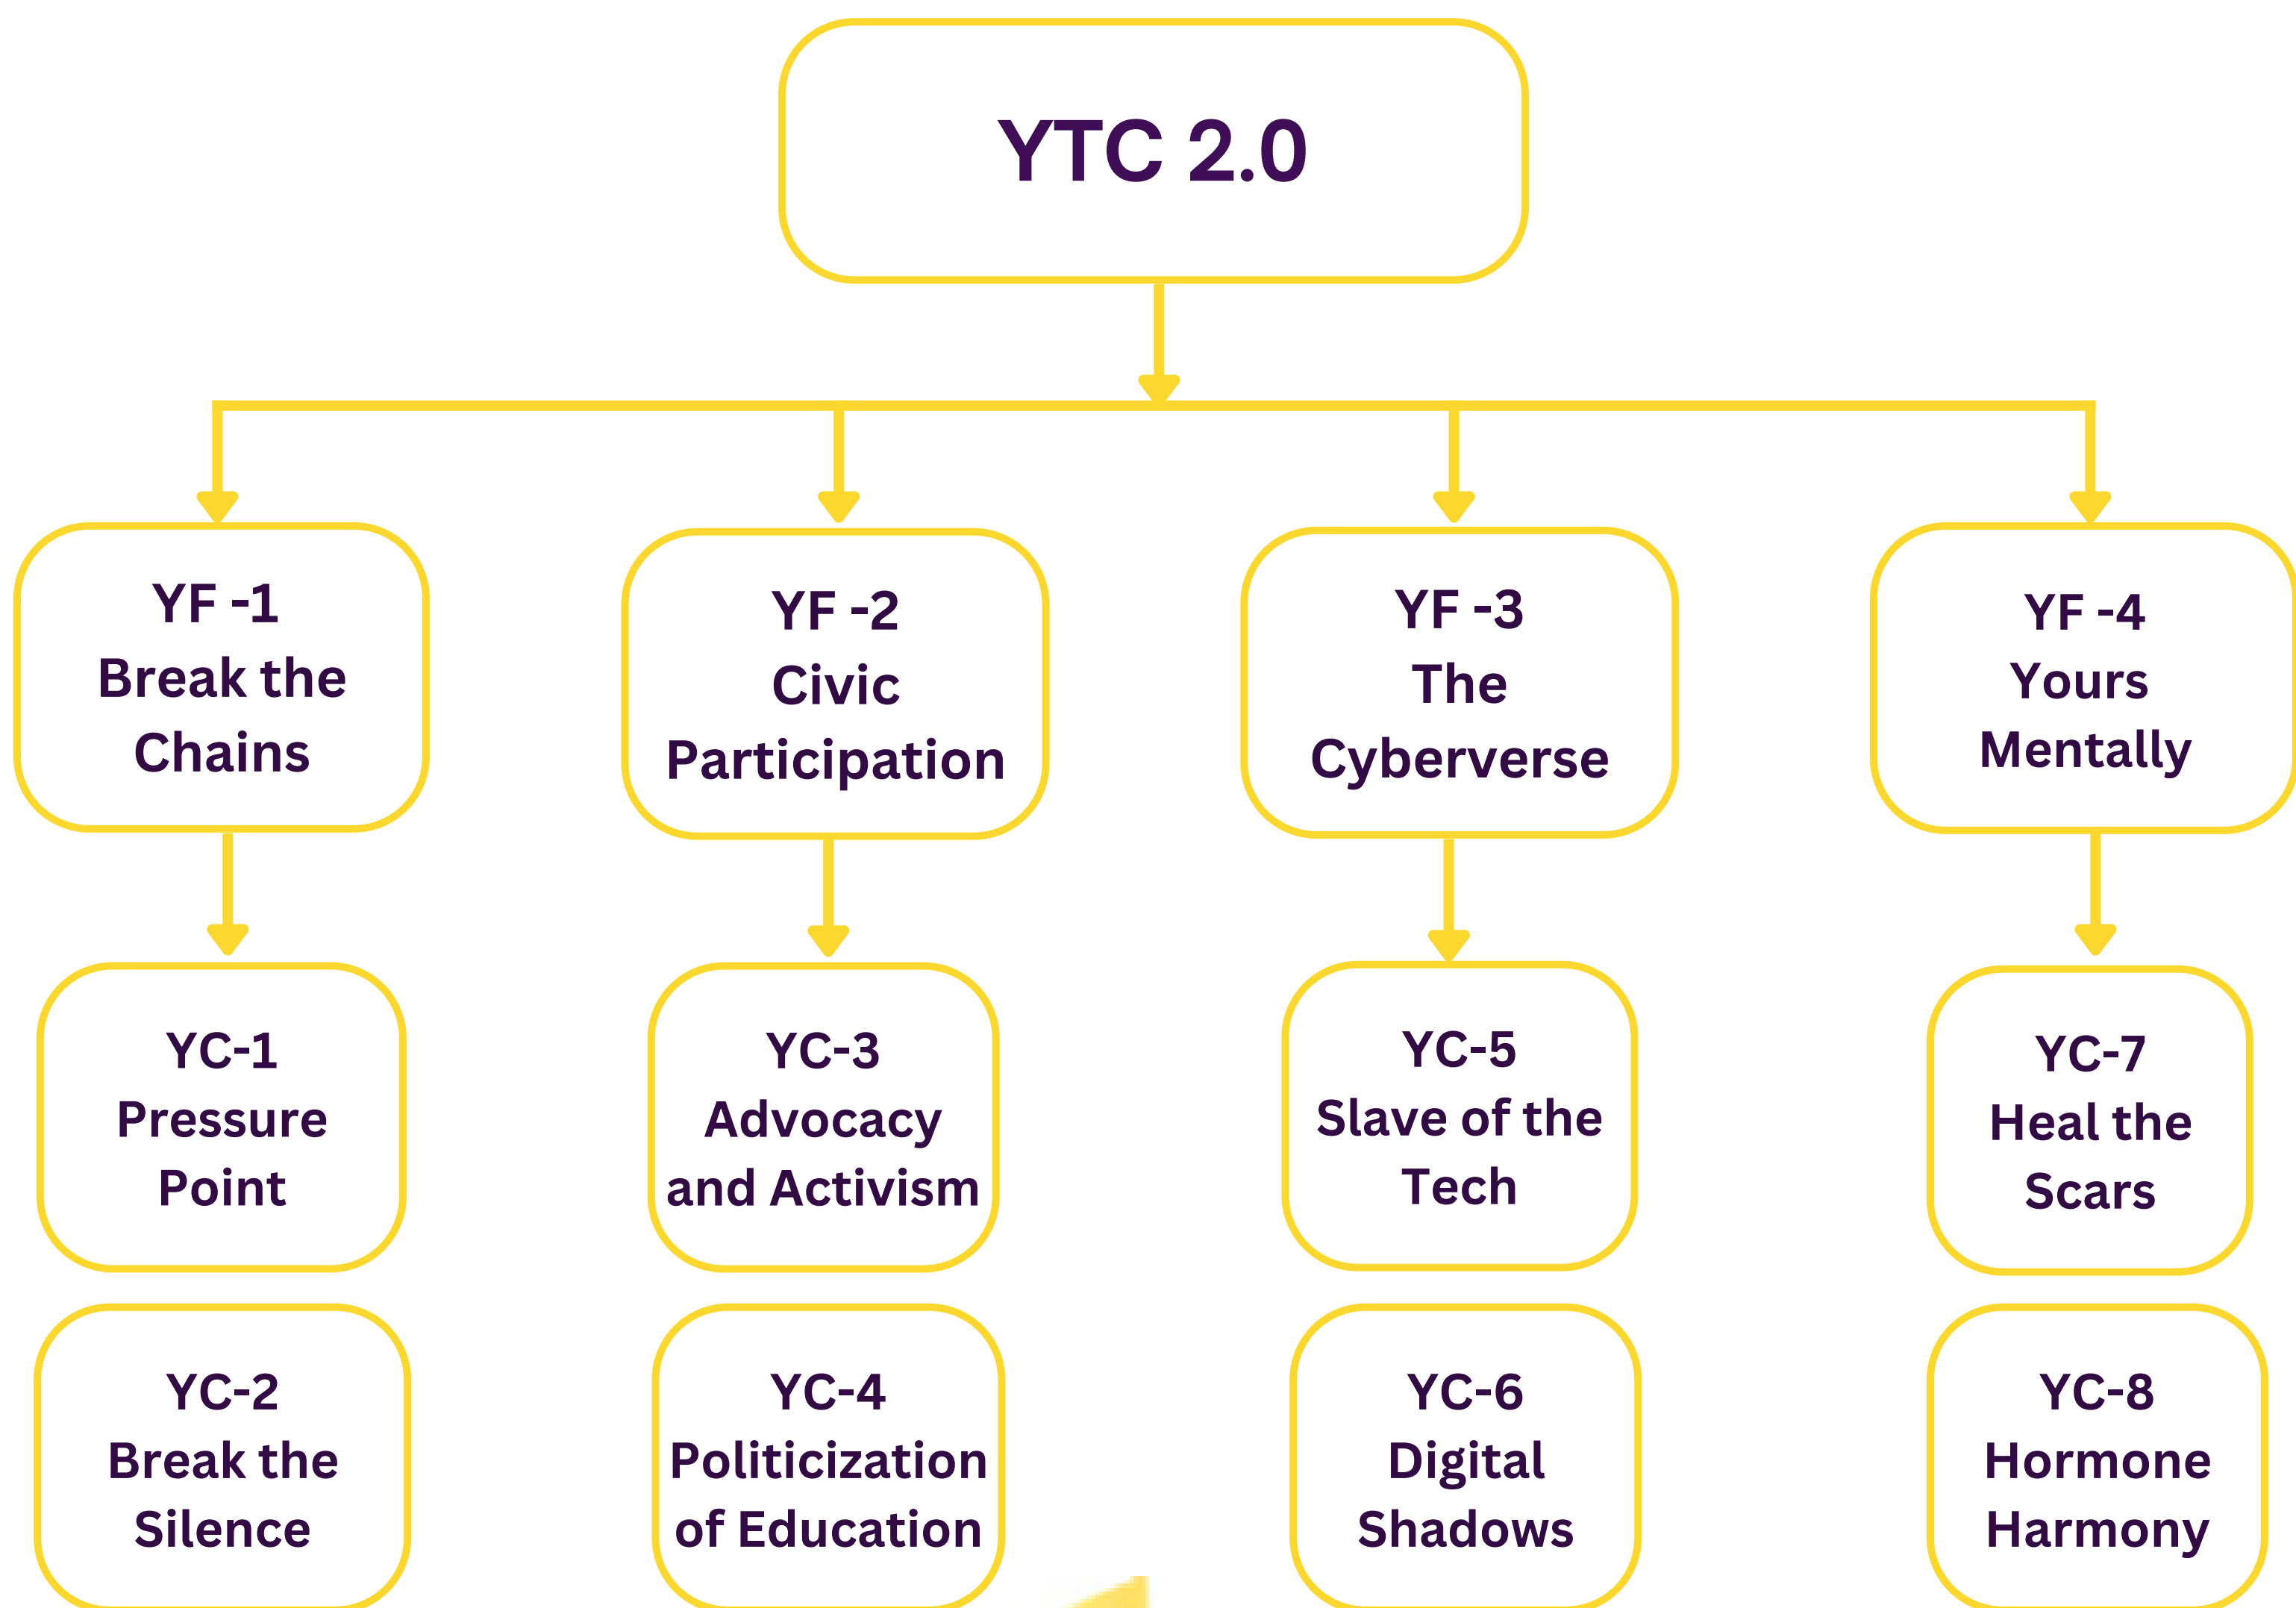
YTC 2.0

YF -1
Break the Chains

YF -2
Civic Participation

YF -3
The Cyberverse

YF -4
Yours Mentally

YC-1
Pressure Point

YC-3
Advocacy and Activism

YC-5
Slave of the Tech

YC-7
Heal the Scars

YC-2
Break the Silence

YC-4
Politicization of Education

YC-6
Digital Shadows

YC-8
Hormone Harmony